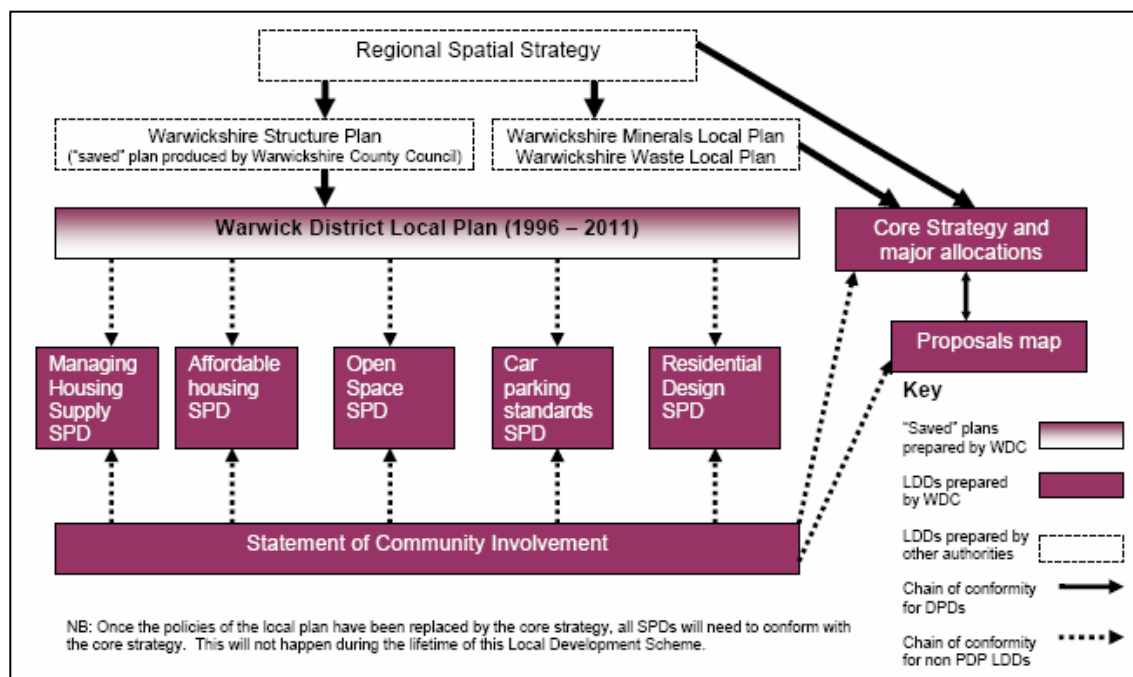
Regional Spatial Strategy

Warwickshire Structure Plan
("saved" plan produced by Warwickshire County Council)

Warwickshire Minerals Local Plan
Warwickshire Waste Local Plan

Warwick District Local Plan (1996 – 2011)

Core Strategy and major allocations

Proposals map

Managing Housing Supply SPD

Affordable housing SPD

Open Space SPD

Car parking standards SPD

Residential Design SPD

Statement of Community Involvement

Key

"Saved" plans prepared by WDC

LDDs prepared by WDC

LDDs prepared by other authorities

Chain of conformity for DPDs

Chain of conformity for non PDP LDDs

NB: Once the policies of the local plan have been replaced by the core strategy, all SPDs will need to conform with the core strategy. This will not happen during the lifetime of this Local Development Scheme.